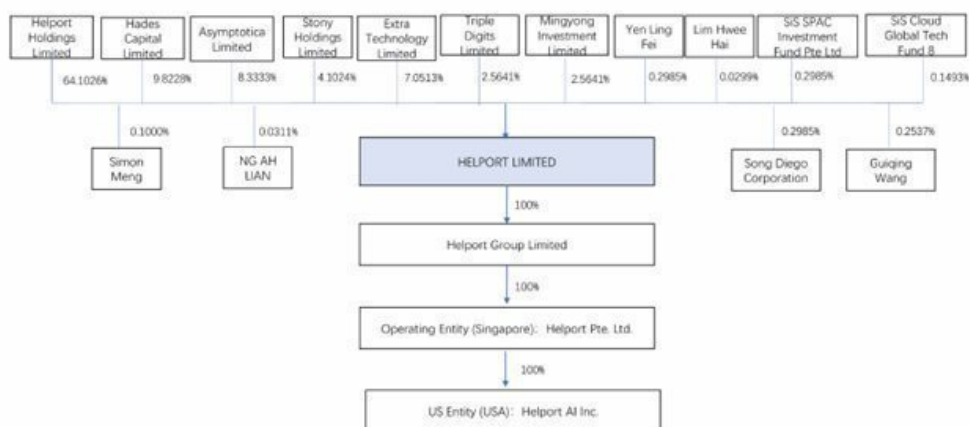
Helport Holdings Limited

64.1026%

Hades Capital Limited

9.8228%

Asymptotica Limited

8.3333%

Stony Holdings Limited

4.1024%

Extra Technology Limited

7.0513%

Triple Digits Limited

2.5641%

Mingyong Investment Limited

2.5641%

Yen Ling Fei

0.2985%

Lim Hwee Hai

0.0299%

SiS SPAC Investment Fund Pte Ltd

0.2985%

SiS Cloud Global Tech Fund 8

0.1493%

0.1000%

Simon Meng

0.0311%

NG AH LIAN

HELPORT LIMITED

0.2985%

Song Diego Corporation

0.2537%

Guiqing Wang

100%

Helport Group Limited

100%

Operating Entity (Singapore): Helport Pte. Ltd.

100%

US Entity (USA): Helport AI Inc.